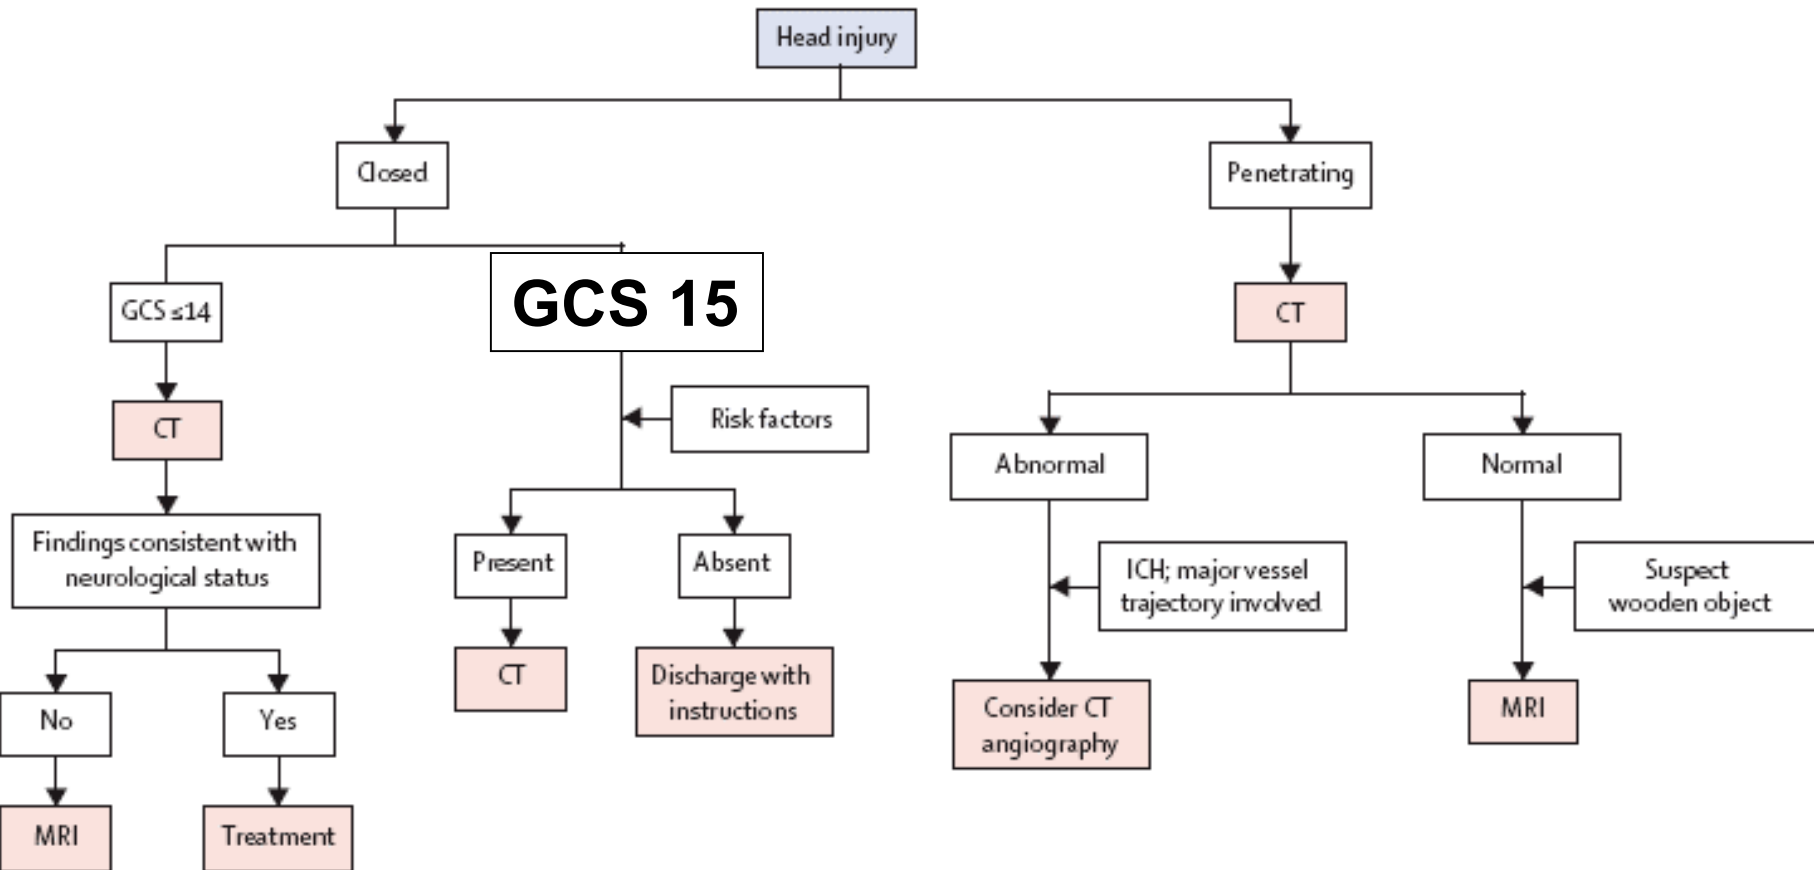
Head injury

Closed

Penetrating

GCS ≤14

GCS 15

CT

CT

Risk factors

Findings consistent with neurological status

Present

Absent

Abnormal

Normal

ICH; major vessel trajectory involved

Suspect wooden object

No

Yes

CT

Discharge with instructions

Consider CT angiography

MRI

MRI

Treatment